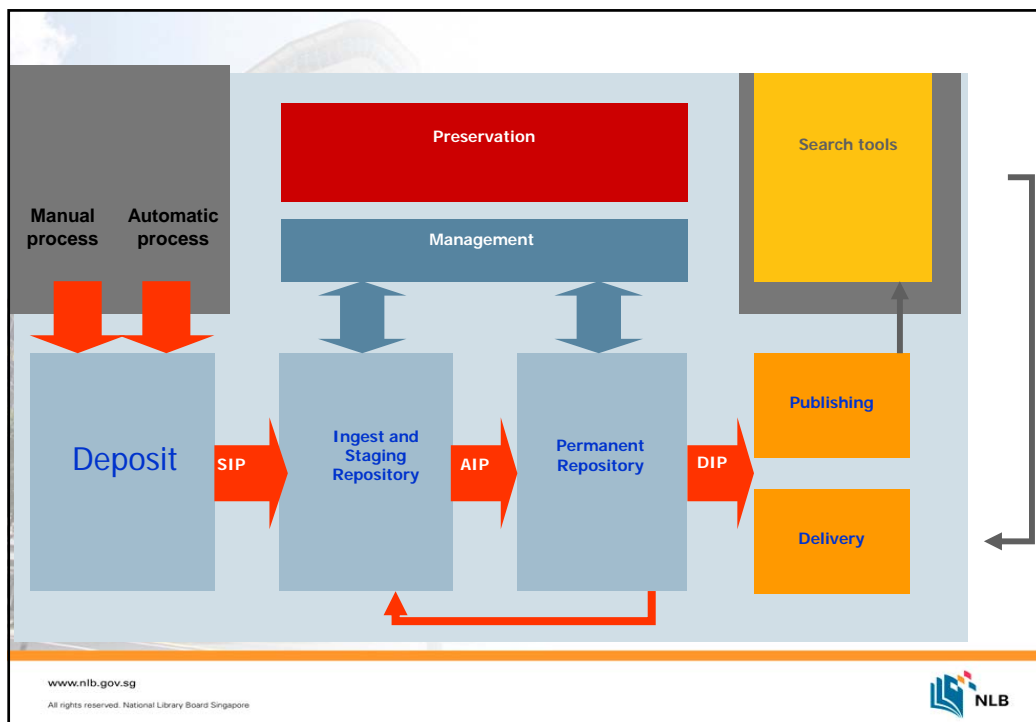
Manual process

Automatic process

Preservation

Management

Search tools

Deposit

SIP

Ingest and Staging Repository

AIP

Permanent Repository

DIP

Publishing

Delivery

www.nlb.gov.sg

All rights reserved. National Library Board Singapore

NLB